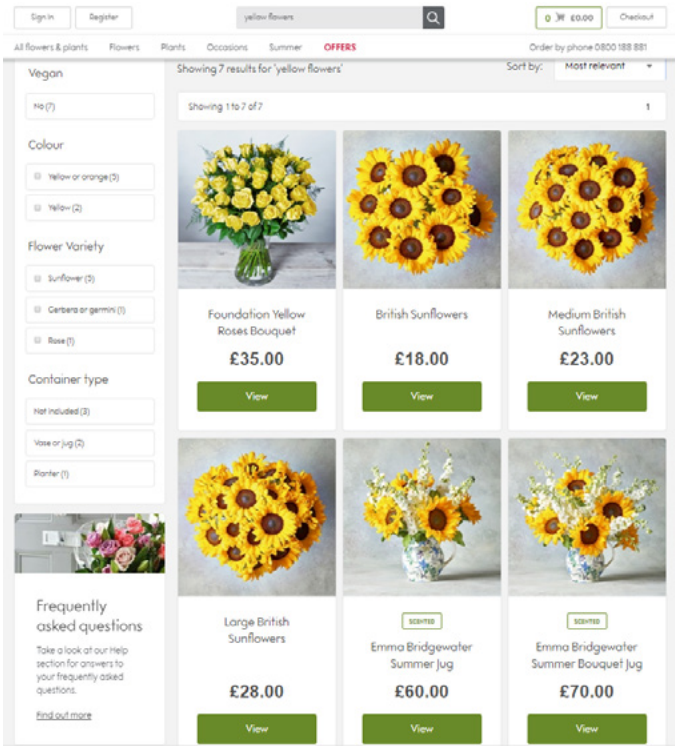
Sign in
Register
yellow flowers
0 £0.00
Checkout

All flowers & plants
Flowers
Plants
Occasions
Summer
OFFERS
Order by phone 0800 188 881

Vegan
No (7)

Colour
Yellow or orange (5)
Yellow (2)

Flower Variety
Sunflower (5)
Gerbera or germini (1)
Rose (1)

Container type
Not included (3)
Vase or jug (2)
Planter (1)

Frequently asked questions
Take a look at our Help section for answers to your frequently asked questions.
Find out more

Showing 7 results for 'yellow flowers'
Sort by: Most relevant
Showing 1 to 7 of 7
1

Foundation Yellow Roses Bouquet
£35.00
View

British Sunflowers
£18.00
View

Medium British Sunflowers
£23.00
View

Large British Sunflowers
£28.00
View

SCENTED
Emma Bridgewater Summer Jug
£60.00
View

SCENTED
Emma Bridgewater Summer Bouquet Jug
£70.00
View